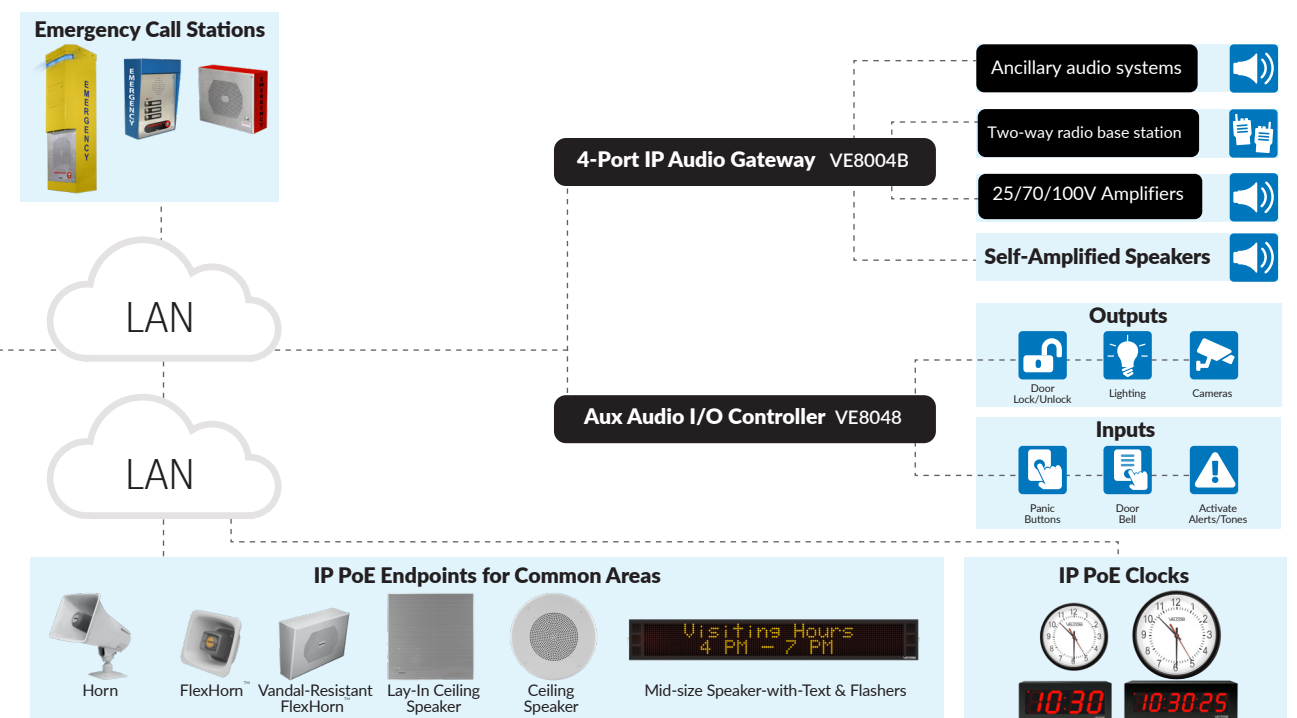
Emergency Call Stations

EMERGENCY

EMERGENCY

EMERGENCY

LAN

LAN

4-Port IP Audio Gateway VE8004B

Ancillary audio systems

Two-way radio base station

25/70/100V Amplifiers

Self-Amplified Speakers

Outputs

Door Lock/Unlock

Lighting

Cameras

Aux Audio I/O Controller VE8048

Inputs

Panic Buttons

Door Bell

Activate Alerts/Tones

IP PoE Endpoints for Common Areas

Horn

FlexHorn™

Vandal-Resistant FlexHorn™

Lay-In Ceiling Speaker

Ceiling Speaker

Visiting Hours
4 PM - 7 PM

Mid-size Speaker-with-Text & Flashers

IP PoE Clocks

10:30

10:30:25